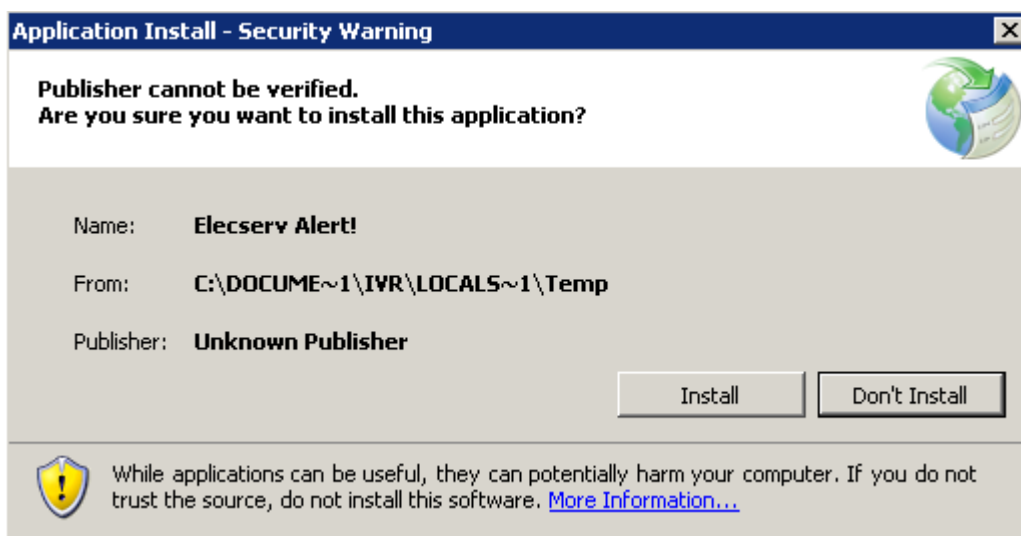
Application Install - Security Warning

Publisher cannot be verified.
Are you sure you want to install this application?

Name: Elecserv Alert!

From: C:\DOCUME~1\IVR\LOCALS~1\Temp

Publisher: Unknown Publisher

Install

Don't Install

While applications can be useful, they can potentially harm your computer. If you do not trust the source, do not install this software. More Information...